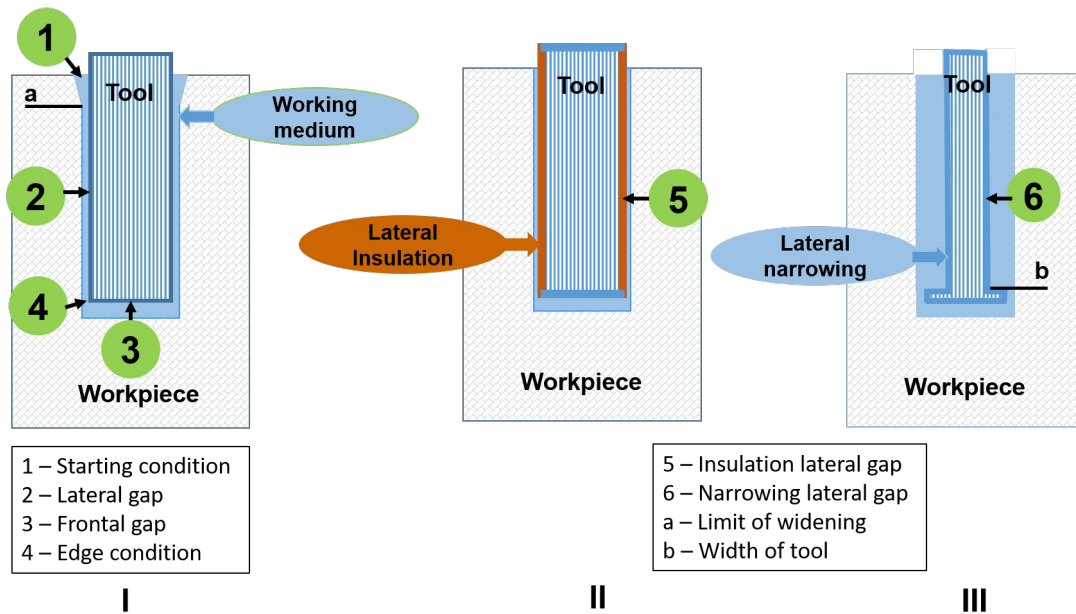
1

a

Tool

Working medium

2

4

3

Workpiece

1 – Starting condition
2 – Lateral gap
3 – Frontal gap
4 – Edge condition

I

Tool

5

Lateral Insulation

Workpiece

II

Tool

6

Lateral narrowing

b

Workpiece

5 – Insulation lateral gap
6 – Narrowing lateral gap
a – Limit of widening
b – Width of tool

III